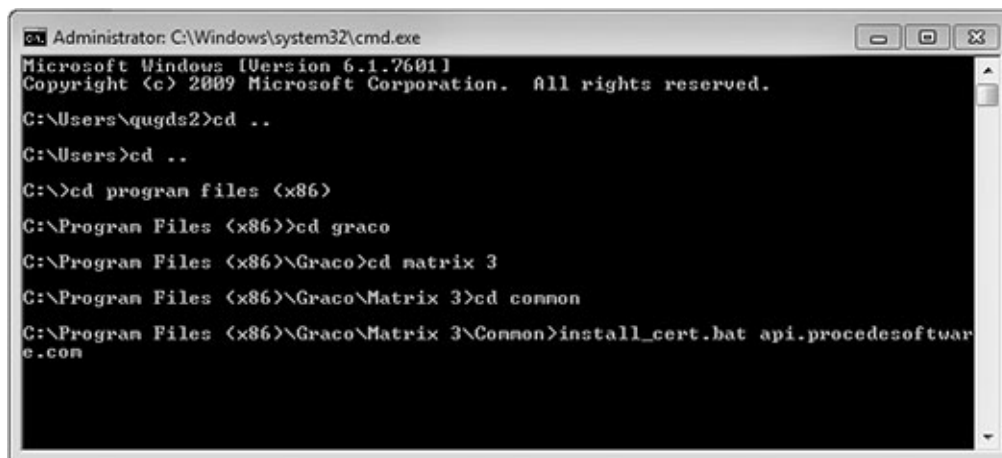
Administrator: C:\Windows\system32\cmd.exe

Microsoft Windows [Version 6.1.7601]
Copyright (c) 2009 Microsoft Corporation. All rights reserved.

C:\Users\qugds2>cd ..

C:\Users>cd ..

C:\>cd program files (x86)

C:\Program Files (x86)>cd graco

C:\Program Files (x86)\Graco>cd matrix 3

C:\Program Files (x86)\Graco\Matrix 3>cd common

C:\Program Files (x86)\Graco\Matrix 3\Common>install_cert.bat api.procedesoftware.com